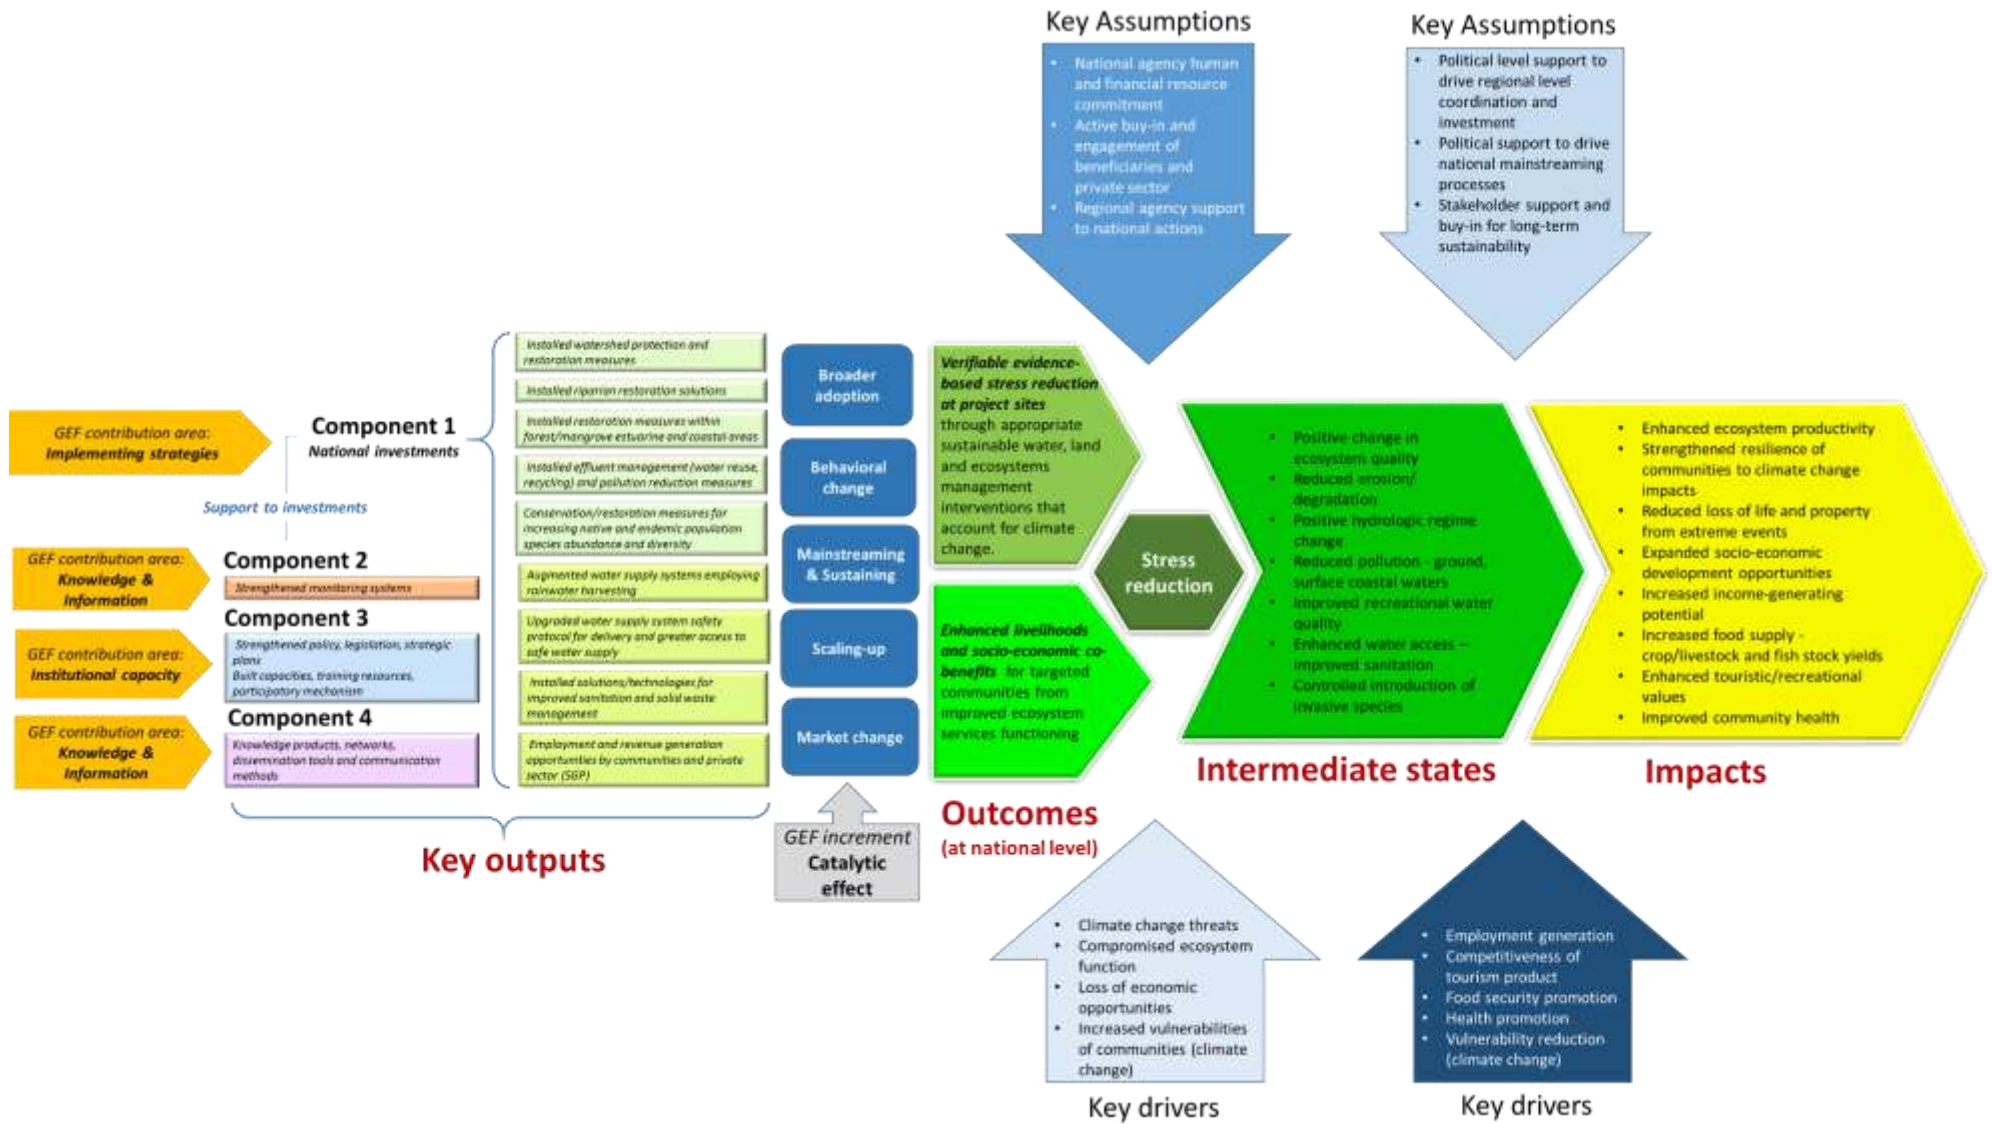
Key Assumptions

- National agency human and financial resource commitment
- Active buy-in and engagement of beneficiaries and private sector
- Regional agency support to national actions

Key Assumptions

- Political level support to drive regional level coordination and investment
- Political support to drive national mainstreaming processes
- Stakeholder support and buy-in for long-term sustainability

GEF contribution area: Implementing strategies

Component 1
National investments

Support to investments

GEF contribution area: Knowledge & Information

Component 2
Strengthened monitoring systems

GEF contribution area: Institutional capacity

Component 3
Strengthened policy, legislation, strategic plans
Built capacities, training resources, participatory mechanism

GEF contribution area: Knowledge & Information

Component 4
Knowledge products, networks, dissemination tools and communication methods

Installed watershed protection and restoration measures
Installed riparian restoration solutions
Installed restoration measures within forest/mangrove estuarine and coastal areas
Installed effluent management (water reuse, recycling) and pollution reduction measures
Conservation/restoration measures for increasing native and endemic population species abundance and diversity
Augmented water supply systems employing rainwater harvesting
Upgraded water supply system safety protocol for delivery and greater access to safe water supply
Installed solutions/technologies for improved sanitation and solid waste management
Employment and revenue generation opportunities by communities and private sector (SGP)

Key outputs

Broader adoption
Behavioral change
Mainstreaming & Sustaining
Scaling-up
Market change

GEF increment
Catalytic effect

Verifiable evidence-based stress reduction at project sites through appropriate sustainable water, land and ecosystems management interventions that account for climate change.

Enhanced livelihoods and socio-economic co-benefits for targeted communities from improved ecosystem services functioning

Stress reduction

Outcomes
(at national level)

- Positive change in ecosystem quality
- Reduced erosion/ degradation
- Positive hydrologic regime change
- Reduced pollution - ground, surface coastal waters
- Improved recreational water quality
- Enhanced water access – improved sanitation
- Controlled introduction of invasive species

Intermediate states

- Enhanced ecosystem productivity
- Strengthened resilience of communities to climate change impacts
- Reduced loss of life and property from extreme events
- Expanded socio-economic development opportunities
- Increased income-generating potential
- Increased food supply - crop/livestock and fish stock yields
- Enhanced touristic/recreational values
- Improved community health

Impacts

- Climate change threats
- Compromised ecosystem function
- Loss of economic opportunities
- Increased vulnerabilities of communities (climate change)

Key drivers

- Employment generation
- Competitiveness of tourism product
- Food security promotion
- Health promotion
- Vulnerability reduction (climate change)

Key drivers